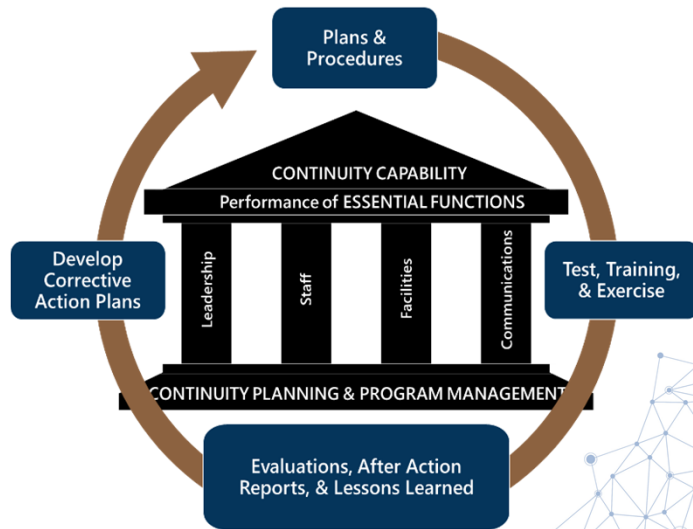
Plans & Procedures

CONTINUITY CAPABILITY

Performance of ESSENTIAL FUNCTIONS

Develop Corrective Action Plans

Leadership

Staff

Facilities

Communications

Test, Training, & Exercise

CONTINUITY PLANNING & PROGRAM MANAGEMENT

Evaluations, After Action Reports, & Lessons Learned